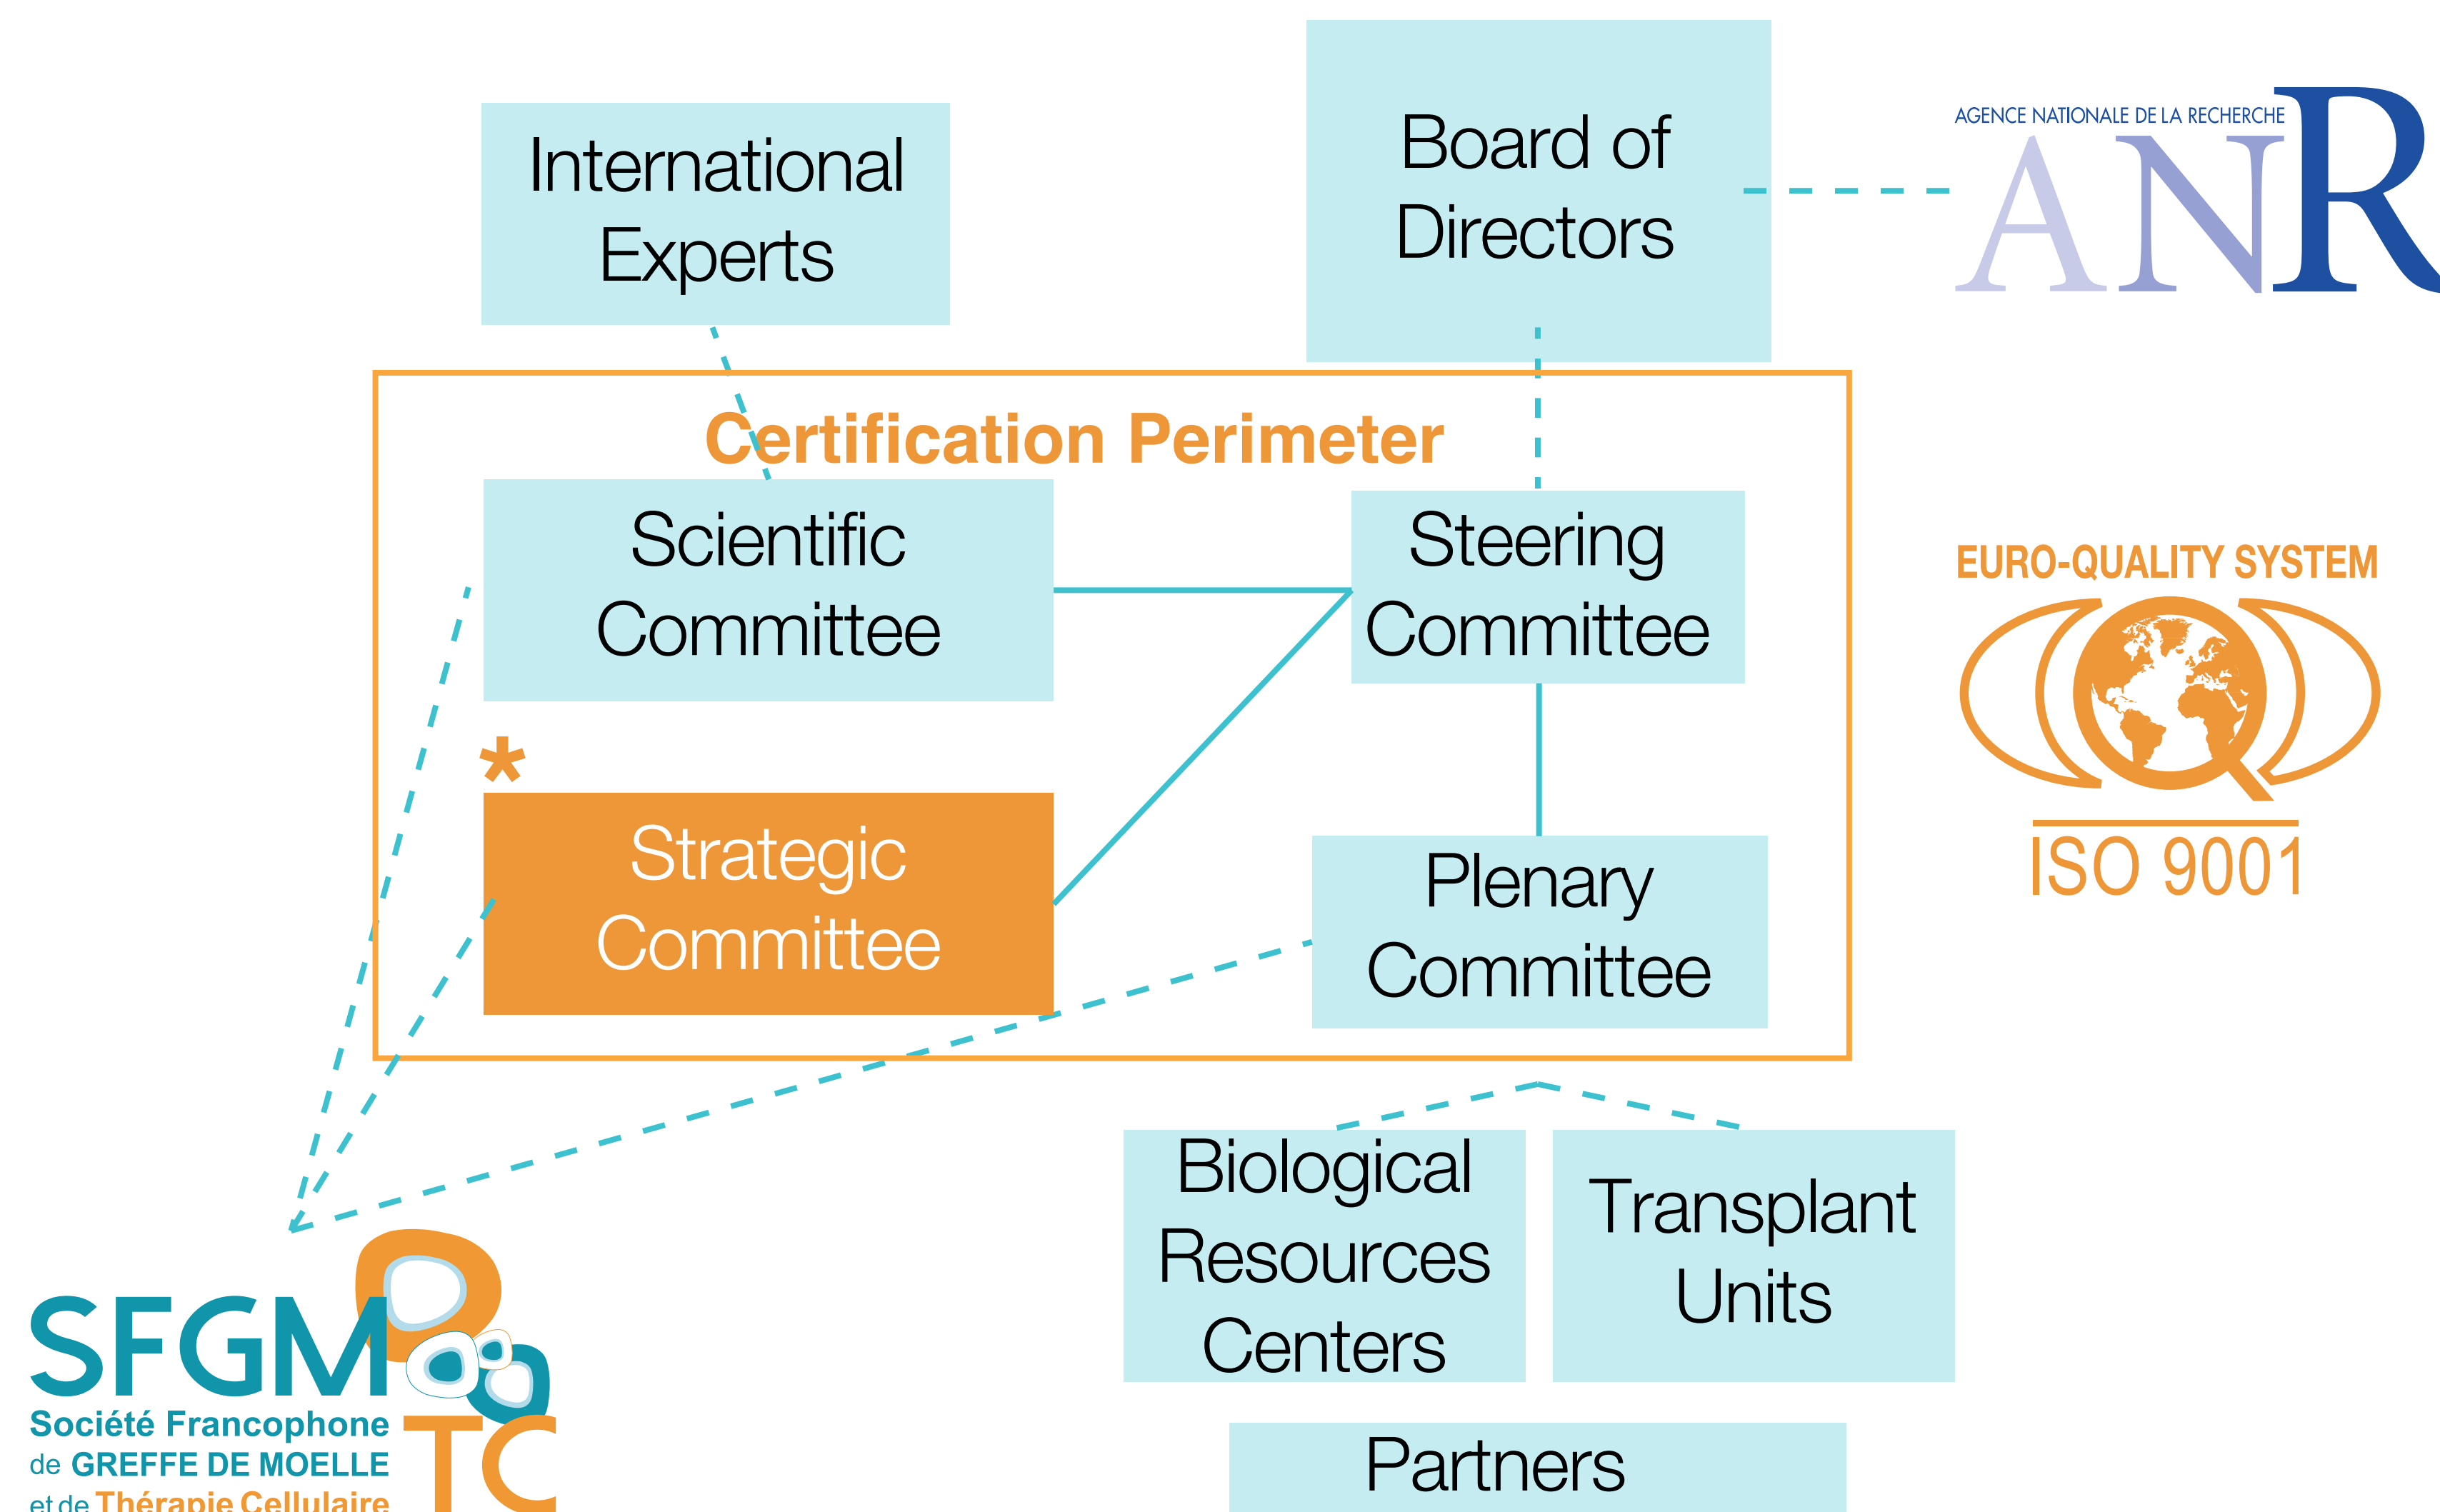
International Experts

Board of Directors

AGENCE NATIONALE DE LA RECHERCHE
ANR

Certification Perimeter

Scientific Committee

Steering Committee

*

Strategic Committee

Plenary Committee

EURO-QUALITY SYSTEM
ISO 9001

SFGM TC
Société Francophone de GREFFE DE MOELLE et de Thérapie Cellulaire

Biological Resources Centers

Transplant Units

Partners